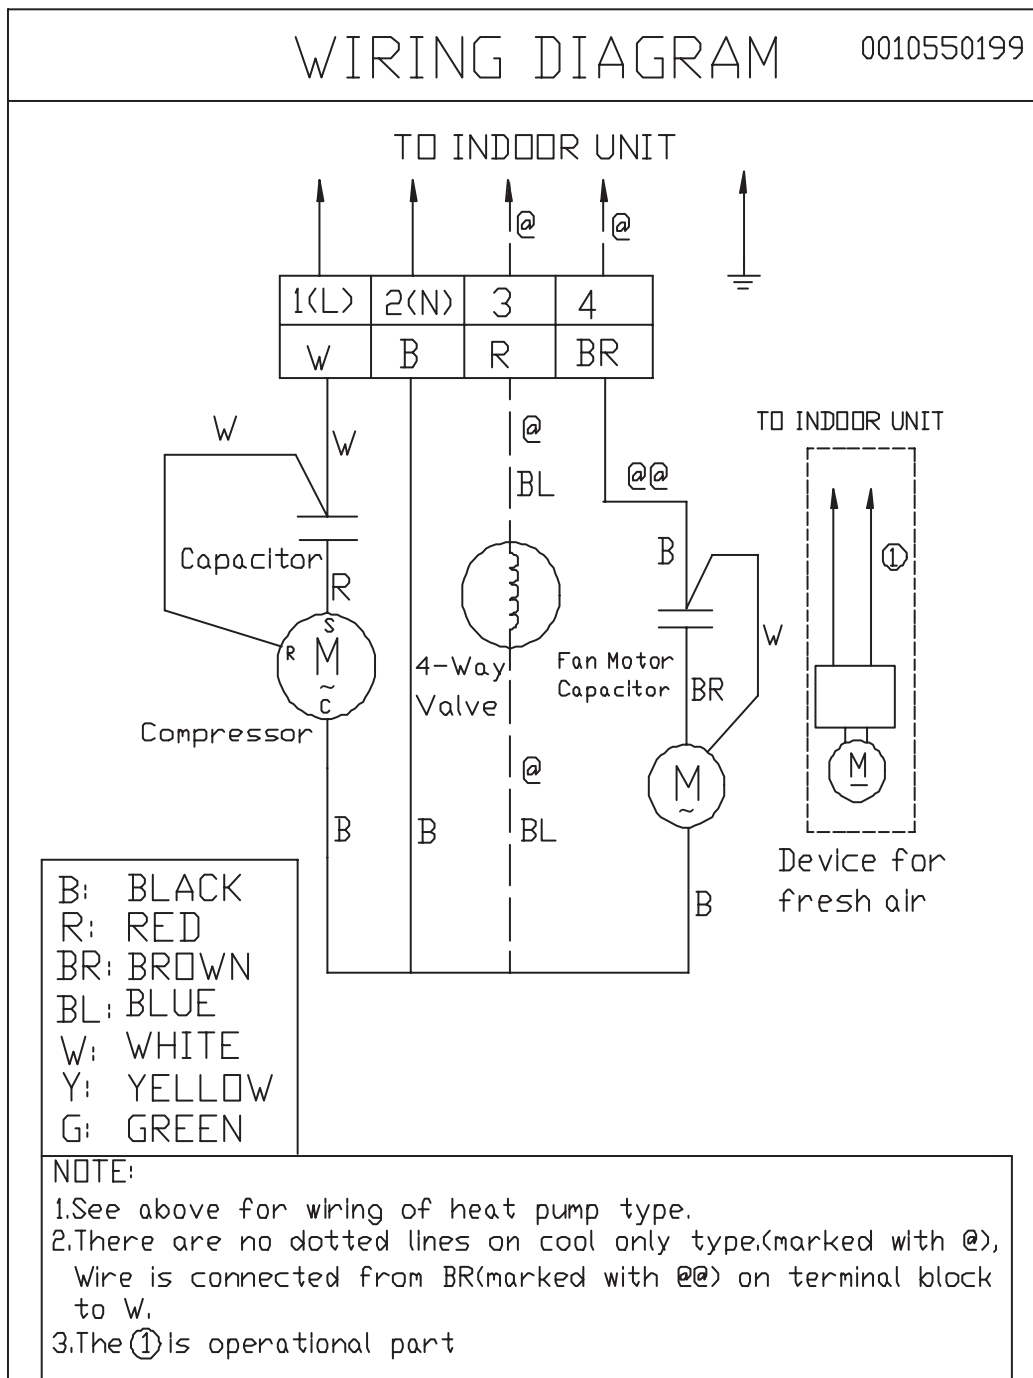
WIRING DIAGRAM 0010550199

TO INDOOR UNIT

@ @

| 1(L) | 2(N) | 3 | 4 |
|---|---|---|---|
| W | B | R | BR |

W W @ BL @@

TO INDOOR UNIT

Capacitor R

B

S R M C

Compressor

4-Way Valve

Fan Motor Capacitor BR

W

①

M

@ BL

B B

M

B

Device for fresh air

M

B: BLACK
R: RED
BR: BROWN
BL: BLUE
W: WHITE
Y: YELLOW
G: GREEN

NOTE:
1.See above for wiring of heat pump type.
2.There are no dotted lines on cool only type.(marked with @), Wire is connected from BR(marked with @@) on terminal block to W.
3.The ① is operational part